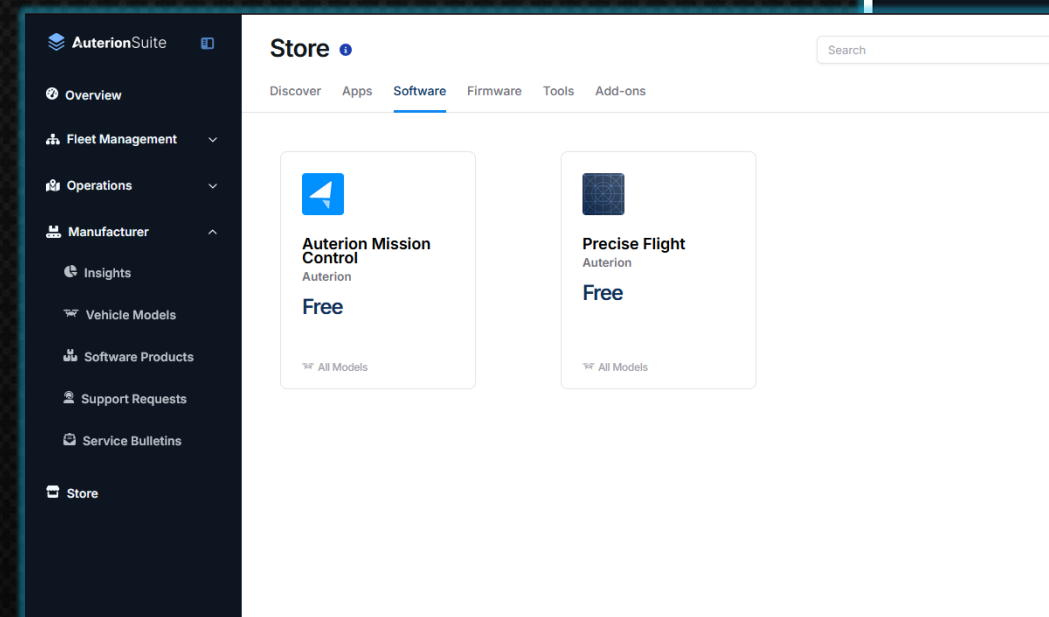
AuterionSuite

Overview
Fleet Management
Operations
Manufacturer
Insights
Vehicle Models
Software Products
Support Requests
Service Bulletins
Store

Store

Search

Discover Apps Software Firmware Tools Add-ons

Auterion Mission Control
Auterion
Free
All Models

Precise Flight
Auterion
Free
All Models